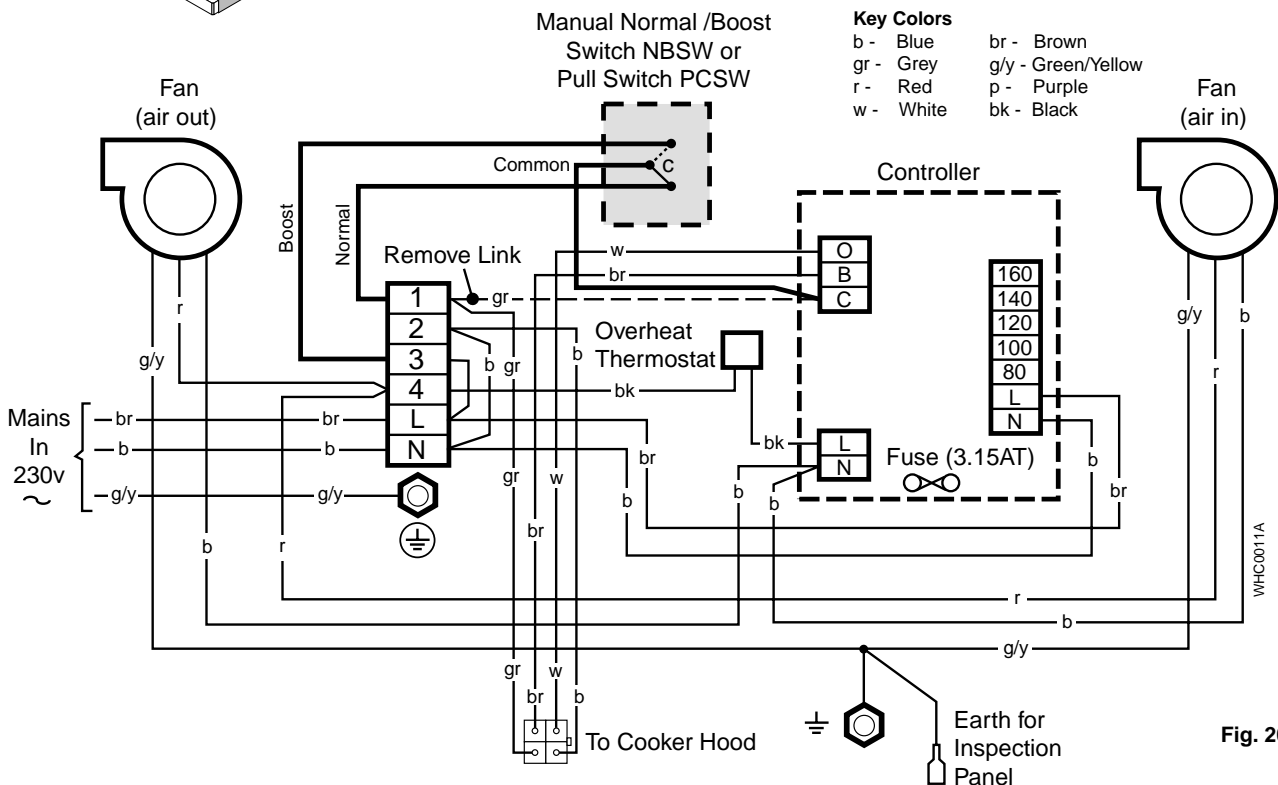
Manual Normal /Boost Switch NBSW or Pull Switch PCSW

Key Colors
b - Blue
gr - Grey
r - Red
w - White
br - Brown
g/y - Green/Yellow
p - Purple
bk - Black

Fan (air out)

Fan (air in)

Common
c

Controller

Boost
Normal

Remove Link

gr
w
br

O
B
C

160
140
120
100
80
L
N

1
2
3
4
L
N

r
g/y
b
gr
b
b

Overheat Thermostat

bk
bk

L
N

Fuse (3.15AT)

Mains In 230v ~

br
b
g/y
br
b
g/y

br
b
gr
w
br
b
b
r
b
br
b
g/y
b
r

r
b
g/y

gr
br
w
b

To Cooker Hood

Earth for Inspection Panel

WHC0011A

Fig. 2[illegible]